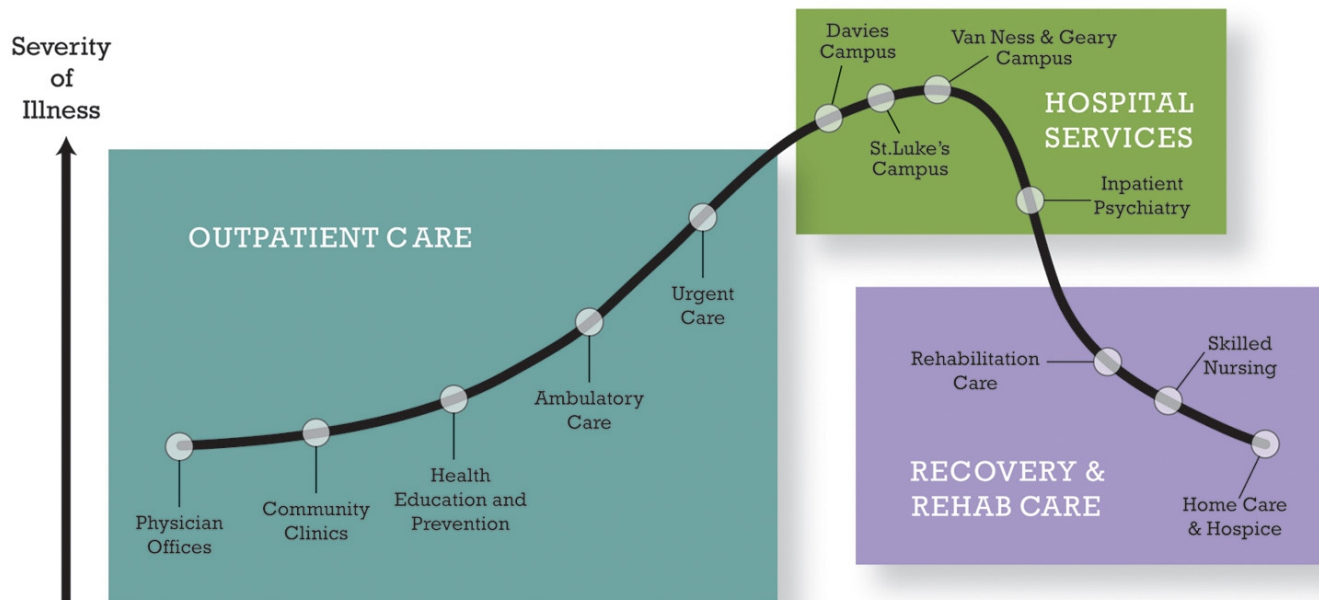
Severity of Illness

OUTPATIENT CARE

Physician Offices

Community Clinics

Health Education and Prevention

Ambulatory Care

Urgent Care

HOSPITAL SERVICES

Davies Campus

St.Luke's Campus

Van Ness & Geary Campus

Inpatient Psychiatry

RECOVERY & REHAB CARE

Rehabilitation Care

Skilled Nursing

Home Care & Hospice